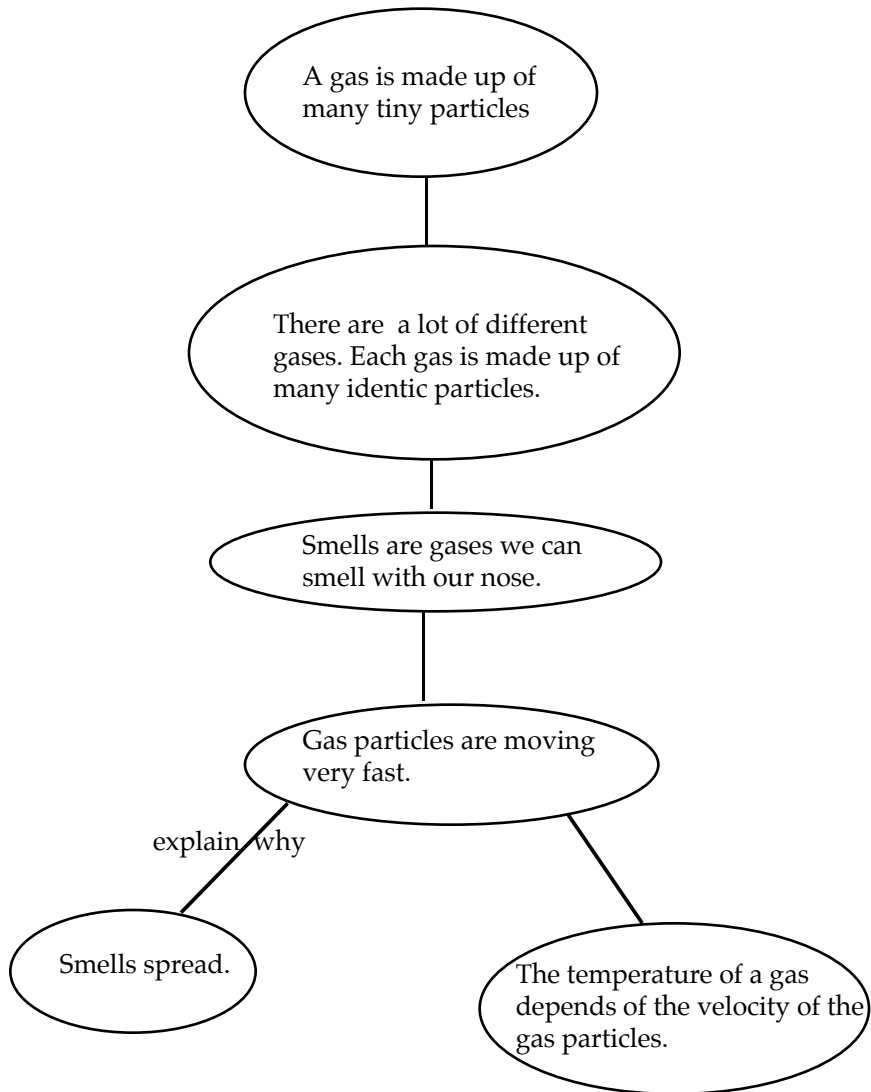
A gas is made up of many tiny particles

There are a lot of different gases. Each gas is made up of many identic particles.

Smells are gases we can smell with our nose.

Gas particles are moving very fast.

explain why

Smells spread.

The temperature of a gas depends of the velocity of the gas particles.